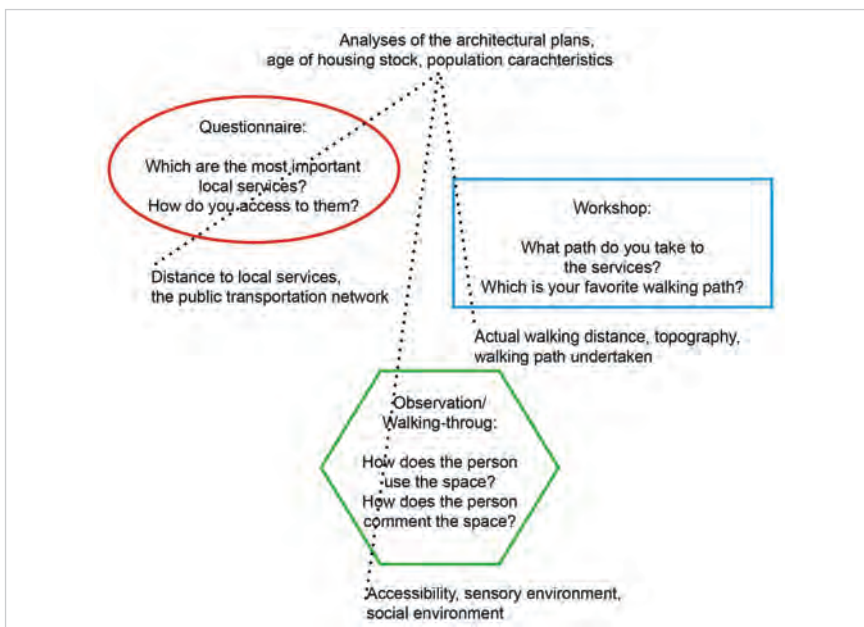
Analyses of the architectural plans, age of housing stock, population carachteristics

Questionnaire:

Which are the most important local services? How do you access to them?

Distance to local services, the public transportation network

Workshop:

What path do you take to the services? Which is your favorite walking path?

Actual walking distance, topography, walking path undertaken

Observation/ Walking-throug:

How does the person use the space? How does the person comment the space?

Accessibility, sensory environment, social environment